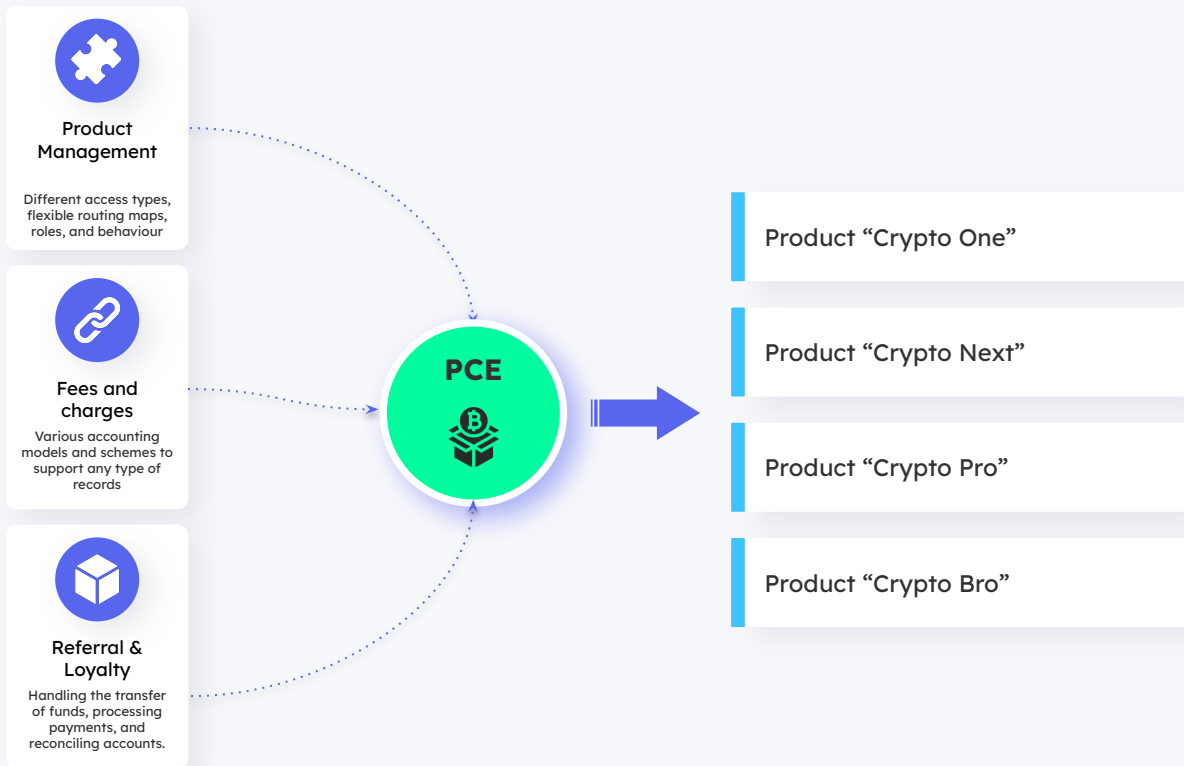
Product Management

Different access types, flexible routing maps, roles, and behaviour

Fees and charges

Various accounting models and schemes to support any type of records

Referral & Loyalty

Handling the transfer of funds, processing payments, and reconciling accounts.

PCE

Product “Crypto One”

Product “Crypto Next”

Product “Crypto Pro”

Product “Crypto Bro”